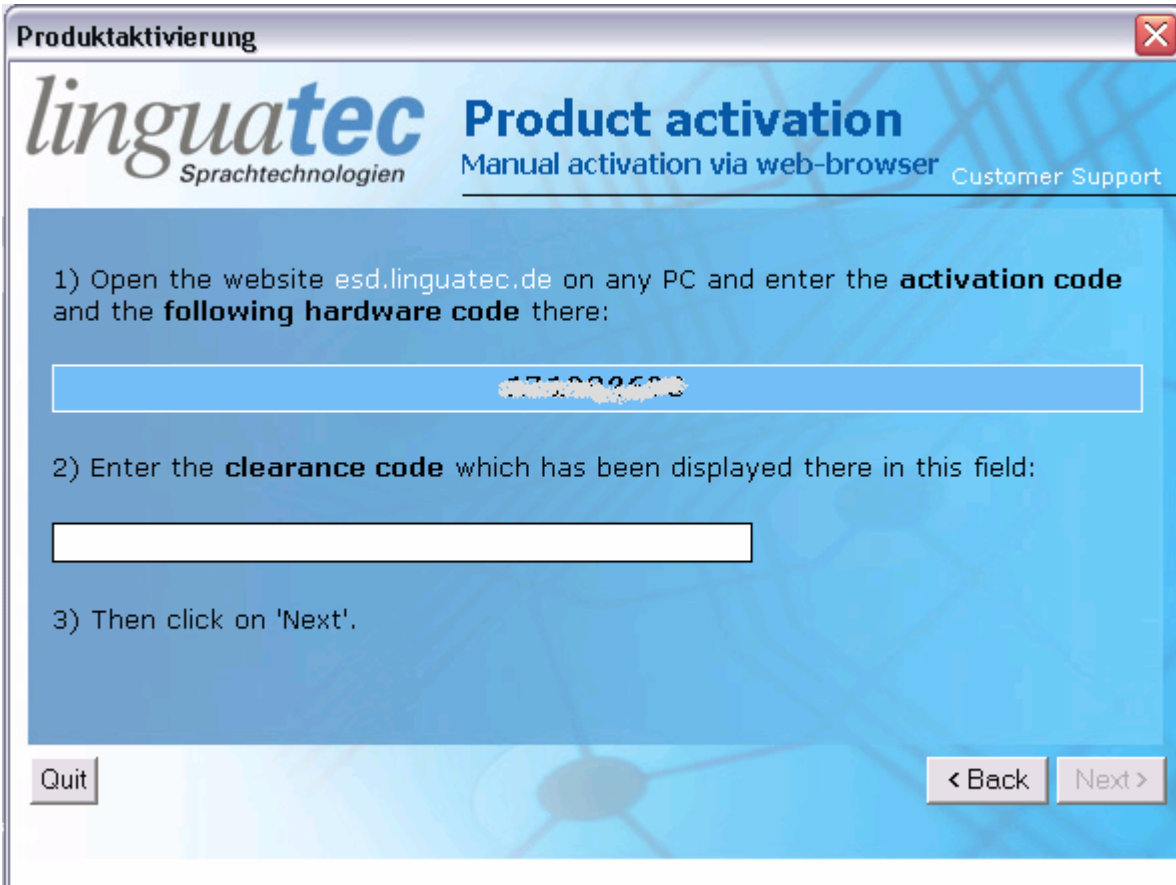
Produktaktivierung

linguatec
Sprachtechnologien

Product activation
Manual activation via web-browser
Customer Support

1) Open the website esd.linguatec.de on any PC and enter the **activation code** and the **following hardware code** there:

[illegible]

2) Enter the **clearance code** which has been displayed there in this field:

3) Then click on 'Next'.

Quit

< Back

Next >